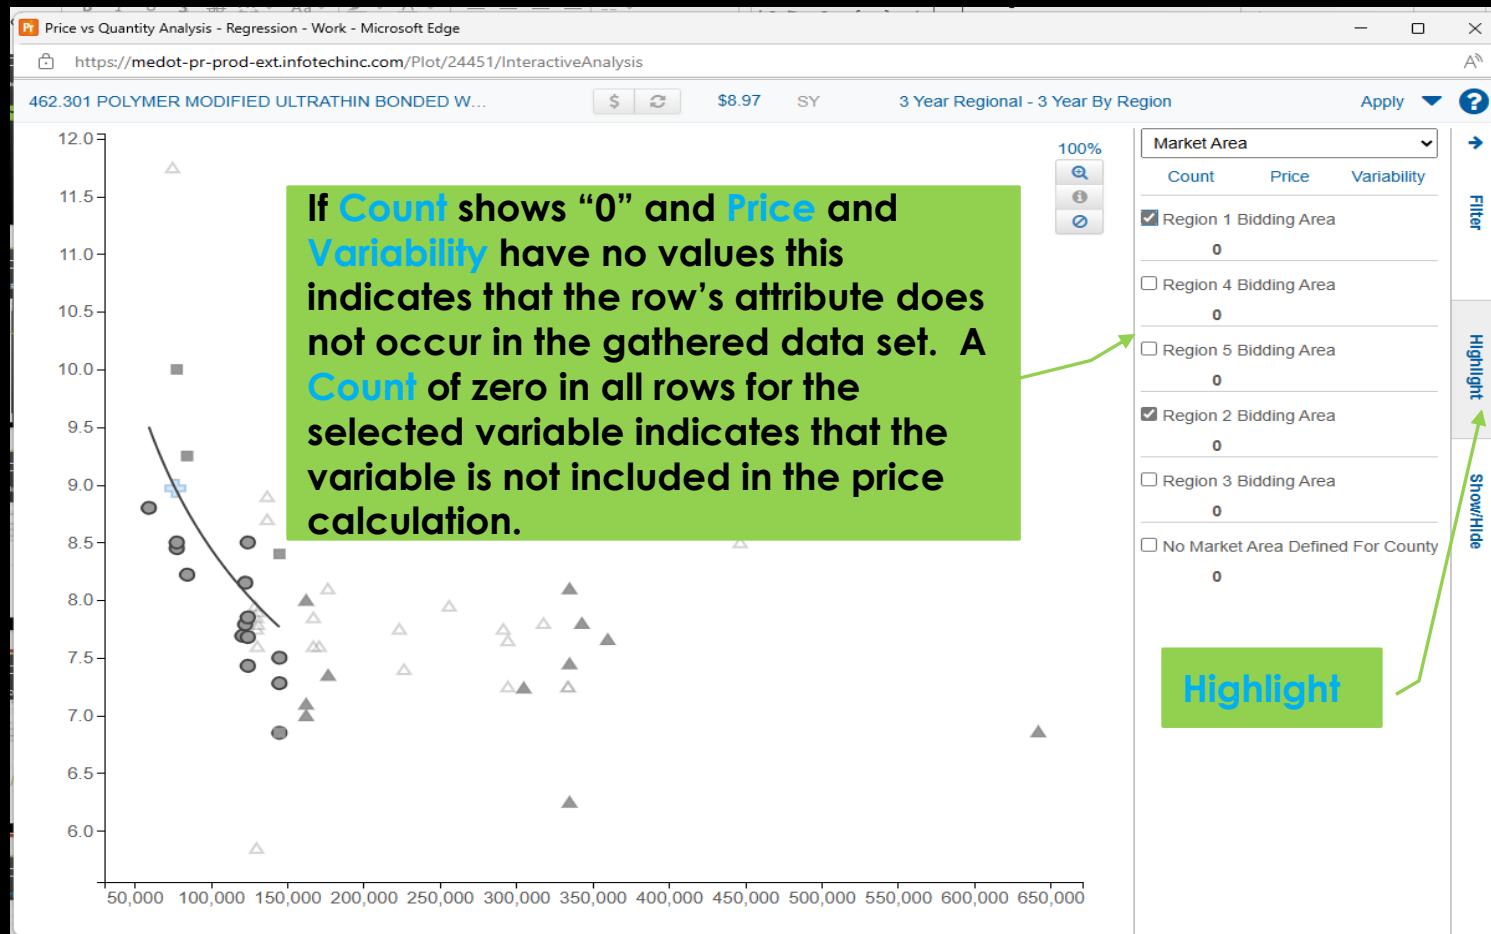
Price vs Quantity Analysis - Regression - Work - Microsoft Edge

https://medot-pr-prod-ext.infotechinc.com/Plot/24451/InteractiveAnalysis

462.301 POLYMER MODIFIED ULTRATHIN BONDED W... $ $8.97 SY 3 Year Regional - 3 Year By Region Apply

12.0
11.5
11.0
10.5
10.0
9.5
9.0
8.5
8.0
7.5
7.0
6.5
6.0

50,000 100,000 150,000 200,000 250,000 300,000 350,000 400,000 450,000 500,000 550,000 600,000 650,000

100%

If Count shows “0” and Price and Variability have no values this indicates that the row’s attribute does not occur in the gathered data set. A Count of zero in all rows for the selected variable indicates that the variable is not included in the price calculation.

Market Area

| Count | Price | Variability |
|---|---|---|
| Region 1 Bidding Area | | |
| 0 | | |
| Region 4 Bidding Area | | |
| 0 | | |
| Region 5 Bidding Area | | |
| 0 | | |
| Region 2 Bidding Area | | |
| 0 | | |
| Region 3 Bidding Area | | |
| 0 | | |
| No Market Area Defined For County | | |
| 0 | | |

Filter
Highlight
Show/Hide

Highlight